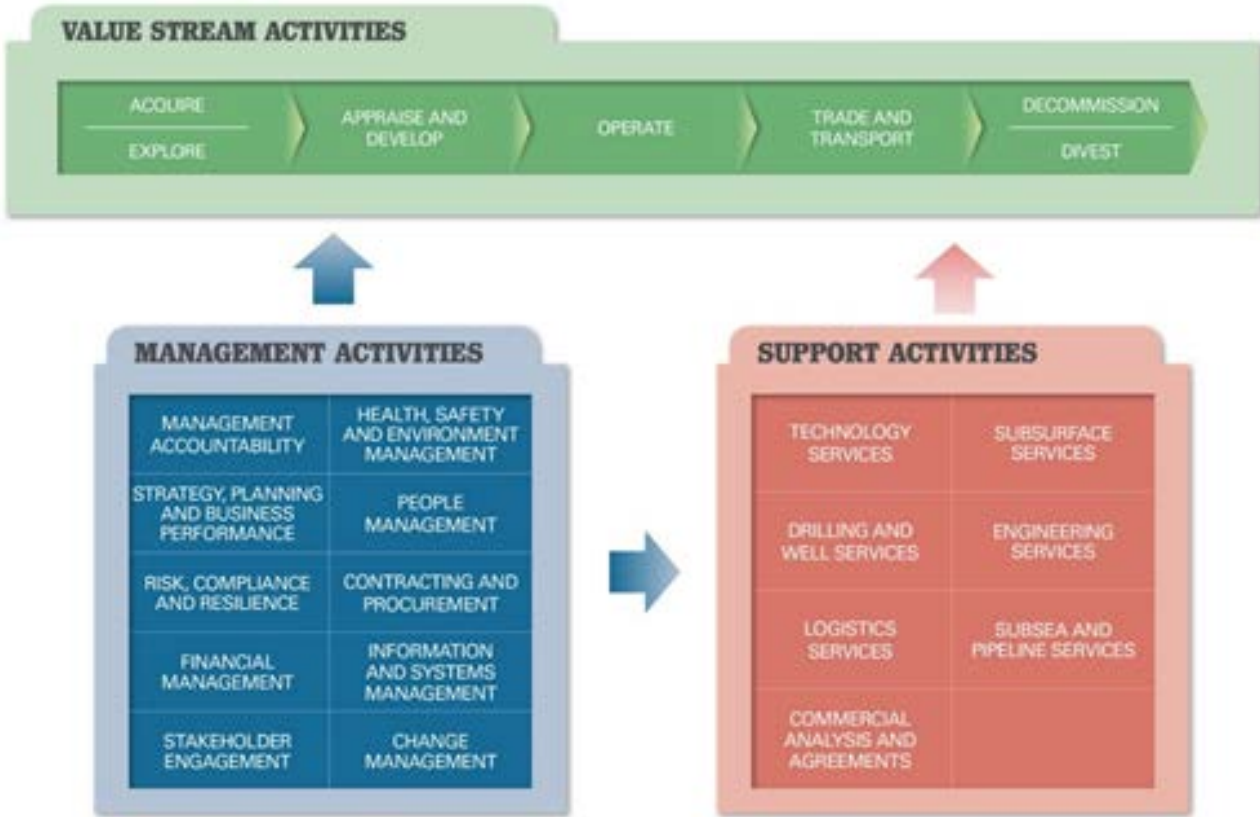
VALUE STREAM ACTIVITIES

ACQUIRE

EXPLORE

APPRAISE AND DEVELOP

OPERATE

TRADE AND TRANSPORT

DECOMMISSION

DIVEST

MANAGEMENT ACTIVITIES

| MANAGEMENT ACCOUNTABILITY | HEALTH, SAFETY AND ENVIRONMENT MANAGEMENT |
|---|---|
| STRATEGY, PLANNING AND BUSINESS PERFORMANCE | PEOPLE MANAGEMENT |
| RISK, COMPLIANCE AND RESILIENCE | CONTRACTING AND PROCUREMENT |
| FINANCIAL MANAGEMENT | INFORMATION AND SYSTEMS MANAGEMENT |
| STAKEHOLDER ENGAGEMENT | CHANGE MANAGEMENT |

SUPPORT ACTIVITIES

| TECHNOLOGY SERVICES | SUBSURFACE SERVICES |
|---|---|
| DRILLING AND WELL SERVICES | ENGINEERING SERVICES |
| LOGISTICS SERVICES | SUBSEA AND PIPELINE SERVICES |
| COMMERCIAL ANALYSIS AND AGREEMENTS | |